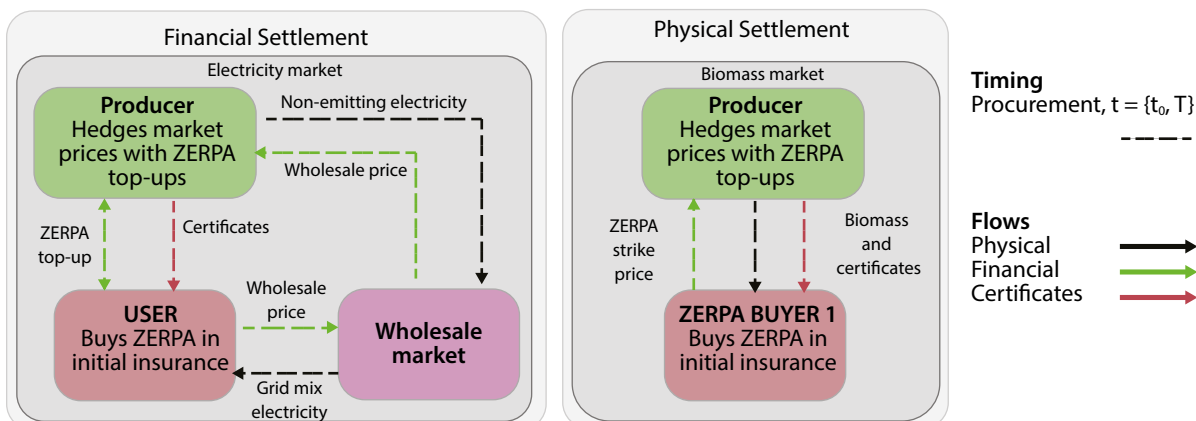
Financial Settlement

Electricity market

**Producer**
Hedges market prices with ZERPA top-ups

Non-emitting electricity

Wholesale price

ZERPA top-up

Certificates

**USER**
Buys ZERPA in initial insurance

Wholesale price

**Wholesale market**

Grid mix electricity

Physical Settlement

Biomass market

**Producer**
Hedges market prices with ZERPA top-ups

ZERPA strike price

Biomass and certificates

**ZERPA BUYER 1**
Buys ZERPA in initial insurance

**Timing**
Procurement, t = {$t_0$, T}

**Flows**
Physical
Financial
Certificates